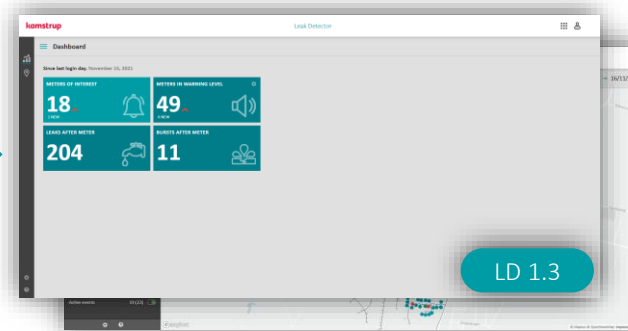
kamstrup

Leak Detector

Dashboard

Since last login day, November 15, 2021

METERS OF INTEREST
18
1 NEW

METERS IN WARNING LEVEL
49
0 NEW

LEAKS AFTER METER
204

BURSTS AFTER METER
11

LD 1.3

16/11/

Active events
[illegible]